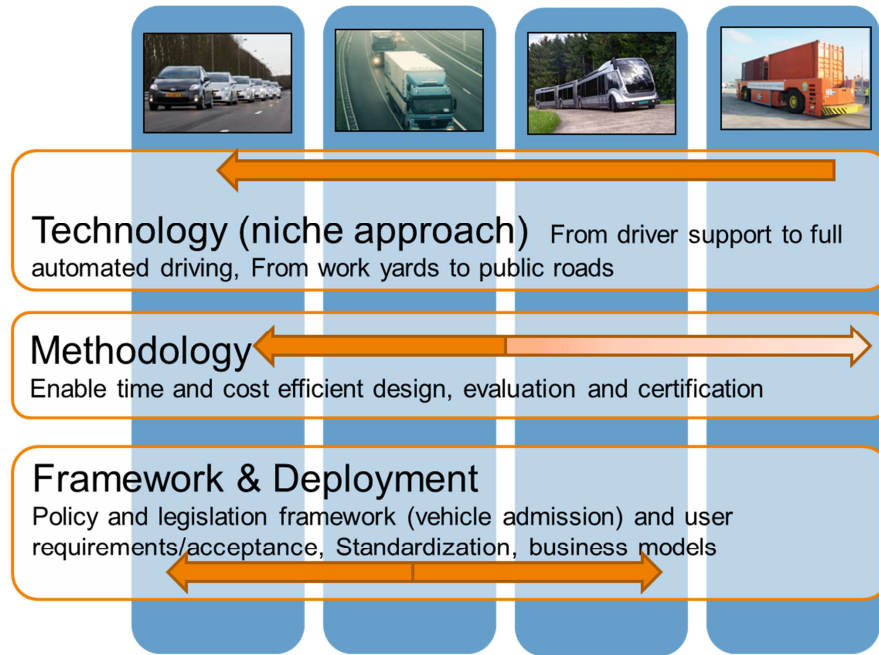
Technology (niche approach) From driver support to full automated driving, From work yards to public roads

Methodology
Enable time and cost efficient design, evaluation and certification

Framework & Deployment
Policy and legislation framework (vehicle admission) and user requirements/acceptance, Standardization, business models